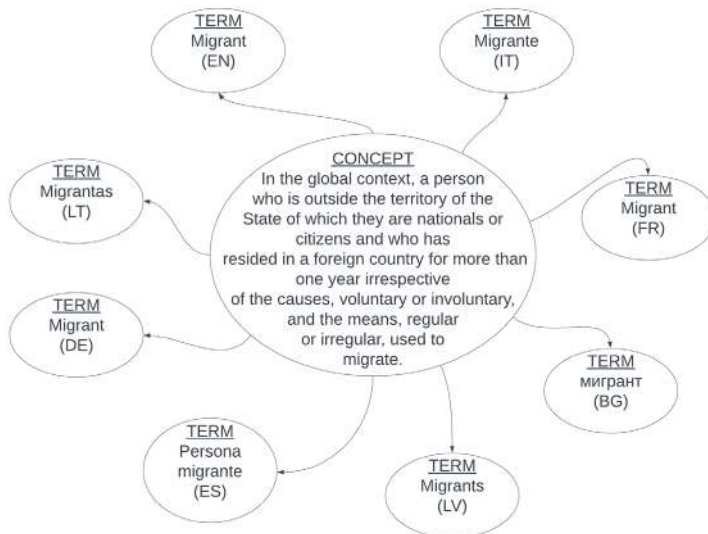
TERM
Migrant
(EN)

TERM
Migrante
(IT)

TERM
Migrantas
(LT)

CONCEPT
In the global context, a person who is outside the territory of the State of which they are nationals or citizens and who has resided in a foreign country for more than one year irrespective of the causes, voluntary or involuntary, and the means, regular or irregular, used to migrate.

TERM
Migrant
(FR)

TERM
Migrant
(DE)

TERM
мигрант
(BG)

TERM
Persona migrante
(ES)

TERM
Migrants
(LV)